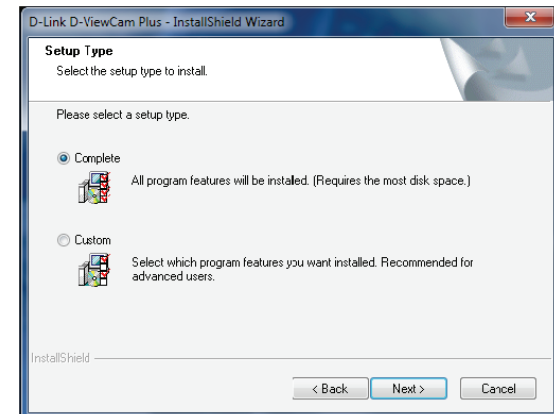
D-Link D-ViewCam Plus - InstallShield Wizard

Setup Type
Select the setup type to install.

Please select a setup type.

Complete
All program features will be installed. (Requires the most disk space.)

Custom
Select which program features you want installed. Recommended for advanced users.

InstallShield

< Back Next > Cancel